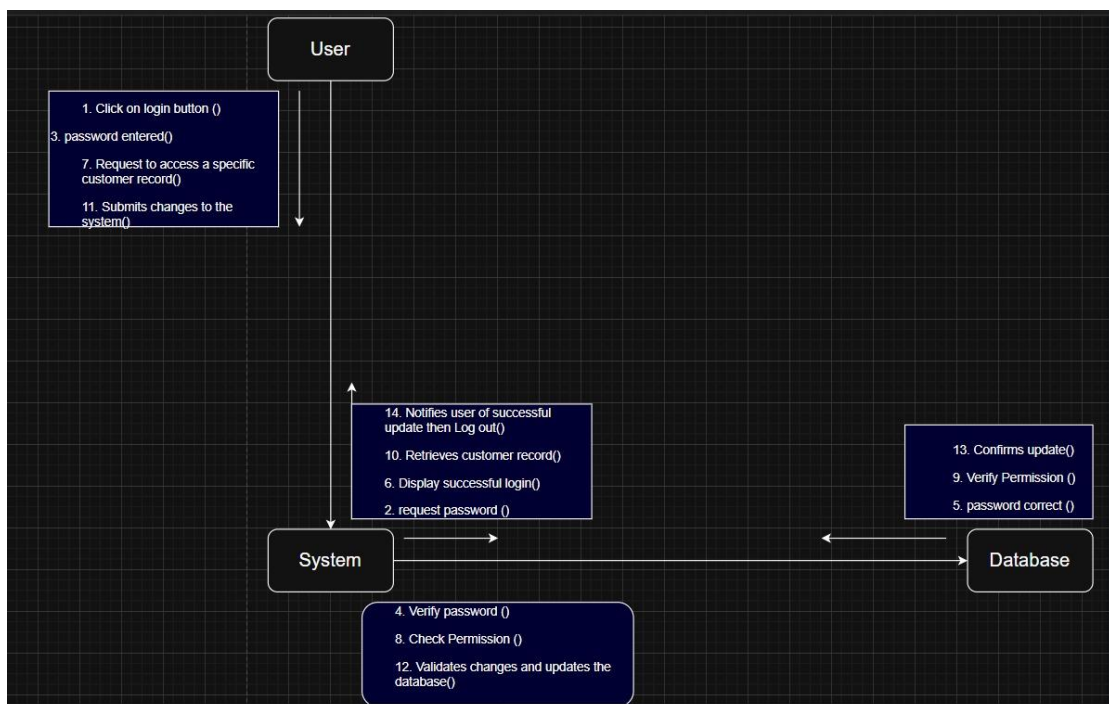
User

1. Click on login button ()

3. password entered()

7. Request to access a specific customer record()

11. Submits changes to the system()

14. Notifies user of successful update then Log out()

10. Retrieves customer record()

6. Display successful login()

2. request password ()

13. Confirms update()

9. Verify Permission ()

5. password correct ()

System

Database

4. Verify password ()

8. Check Permission ()

12. Validates changes and updates the database()